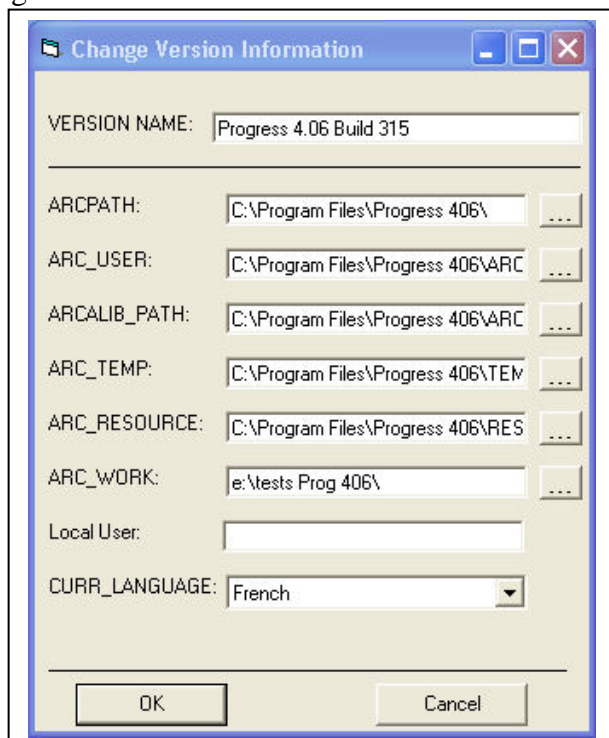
Change Version Information

VERSION NAME: Progress 4.06 Build 315

ARCPATH: C:\Program Files\Progress 406\ ...

ARC_USER: C:\Program Files\Progress 406\ARC ...

ARCALIB_PATH: C:\Program Files\Progress 406\ARC ...

ARC_TEMP: C:\Program Files\Progress 406\TEM ...

ARC_RESOURCE: C:\Program Files\Progress 406\RES ...

ARC_WORK: e:\tests Prog 406\ ...

Local User:

CURR_LANGUAGE: French

OK Cancel